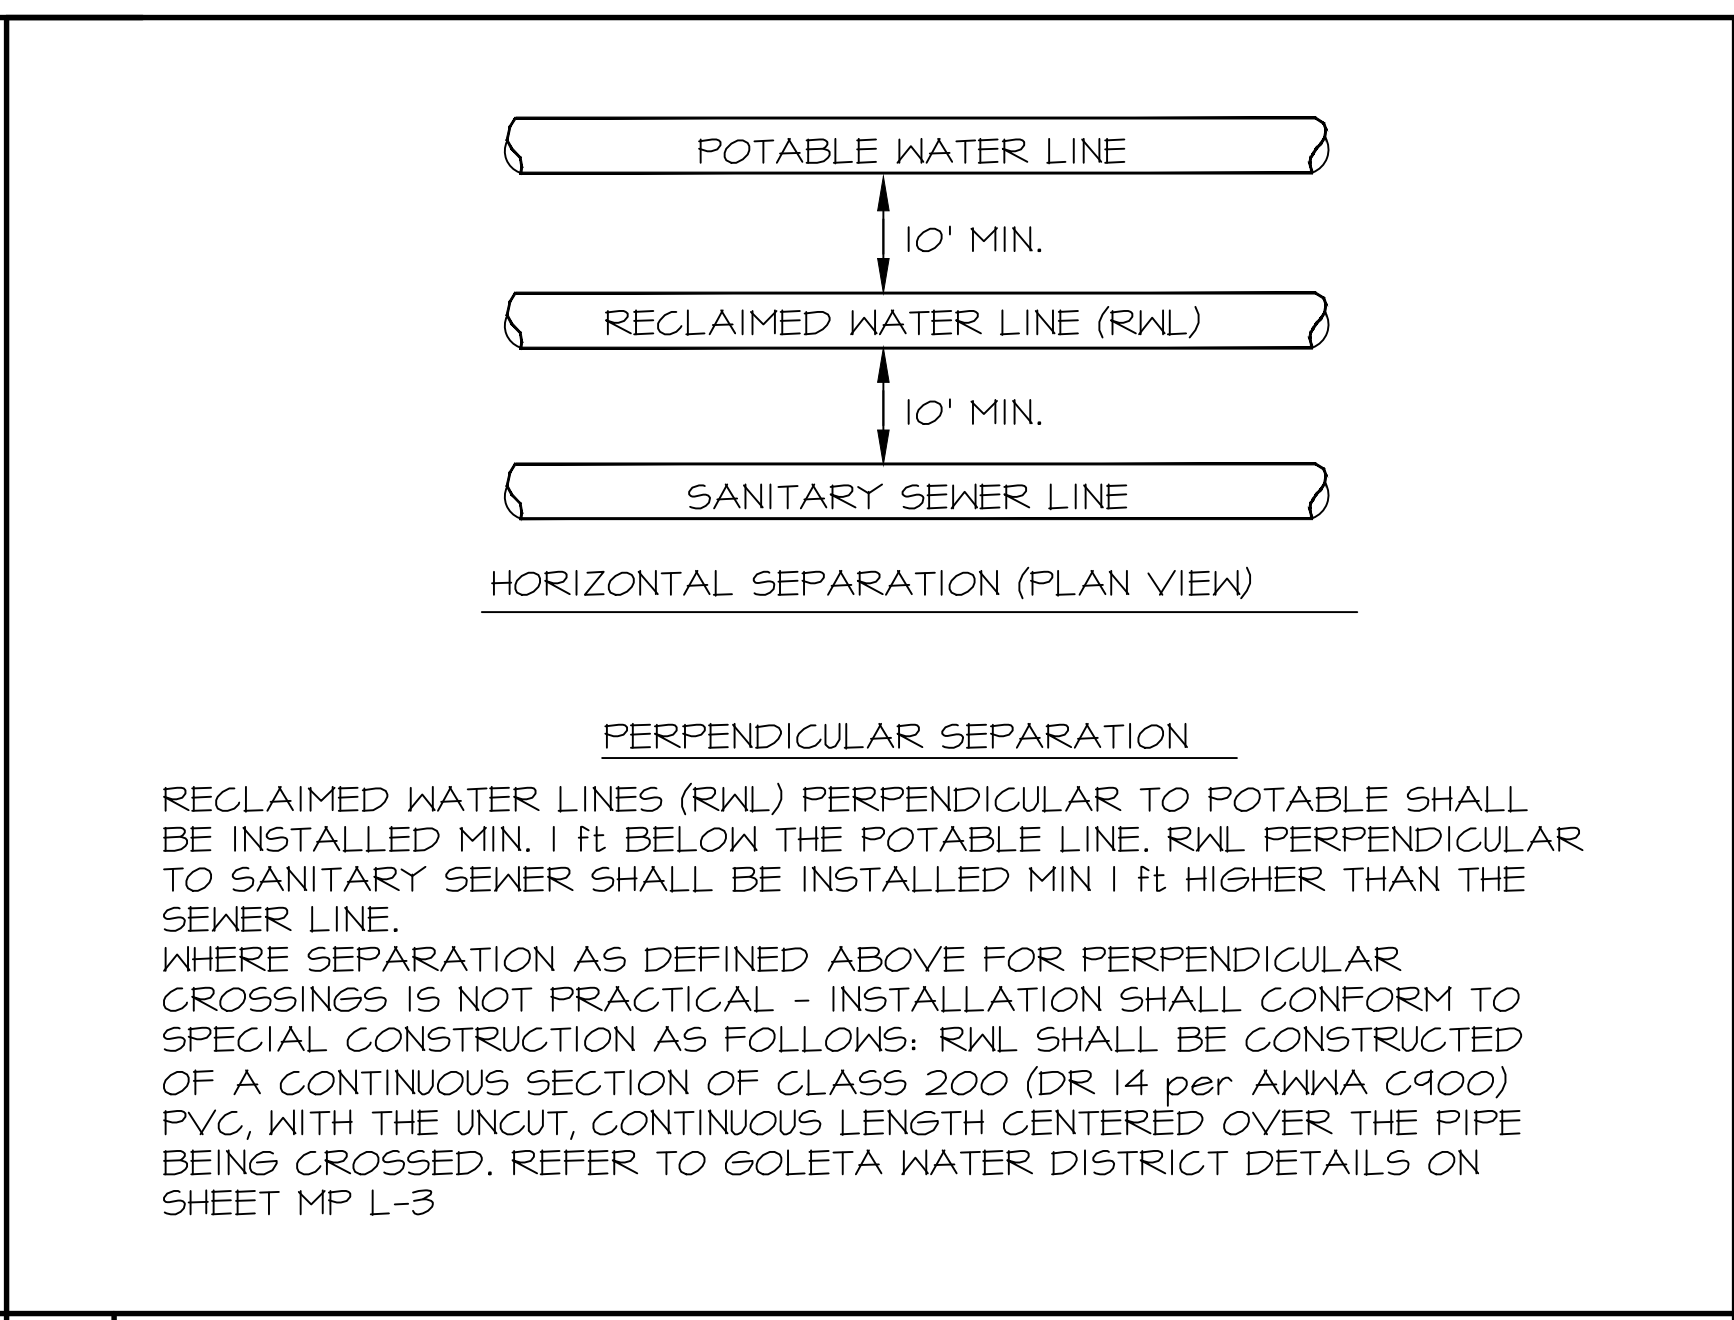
POTABLE WATER LINE

10' MIN.

RECLAIMED WATER LINE (RWL)

10' MIN.

SANITARY SEWER LINE

HORIZONTAL SEPARATION (PLAN VIEW)

PERPENDICULAR SEPARATION

RECLAIMED WATER LINES (RWL) PERPENDICULAR TO POTABLE SHALL BE INSTALLED MIN. 1 ft BELOW THE POTABLE LINE. RWL PERPENDICULAR TO SANITARY SEWER SHALL BE INSTALLED MIN 1 ft HIGHER THAN THE SEWER LINE.
WHERE SEPARATION AS DEFINED ABOVE FOR PERPENDICULAR CROSSINGS IS NOT PRACTICAL - INSTALLATION SHALL CONFORM TO SPECIAL CONSTRUCTION AS FOLLOWS: RWL SHALL BE CONSTRUCTED OF A CONTINUOUS SECTION OF CLASS 200 (DR 14 per AWWA C900) PVC, WITH THE UNCUT, CONTINUOUS LENGTH CENTERED OVER THE PIPE BEING CROSSED. REFER TO GOLETA WATER DISTRICT DETAILS ON SHEET MP L-3